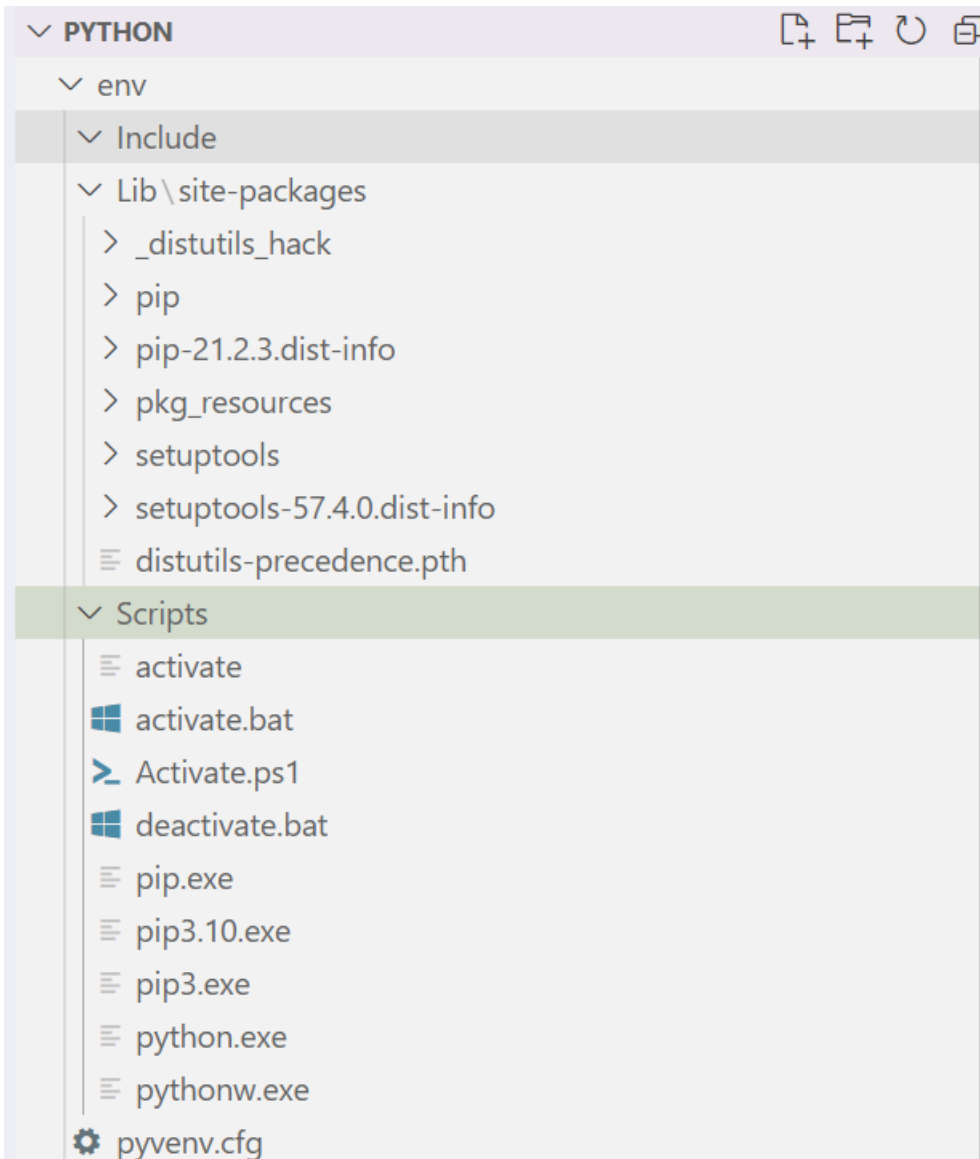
PYTHON
env
Include
Lib\site-packages
_distutils_hack
pip
pip-21.2.3.dist-info
pkg_resources
setuptools
setuptools-57.4.0.dist-info
distutils-precedence.pth
Scripts
activate
activate.bat
Activate.ps1
deactivate.bat
pip.exe
pip3.10.exe
pip3.exe
python.exe
pythonw.exe
pyvenv.cfg